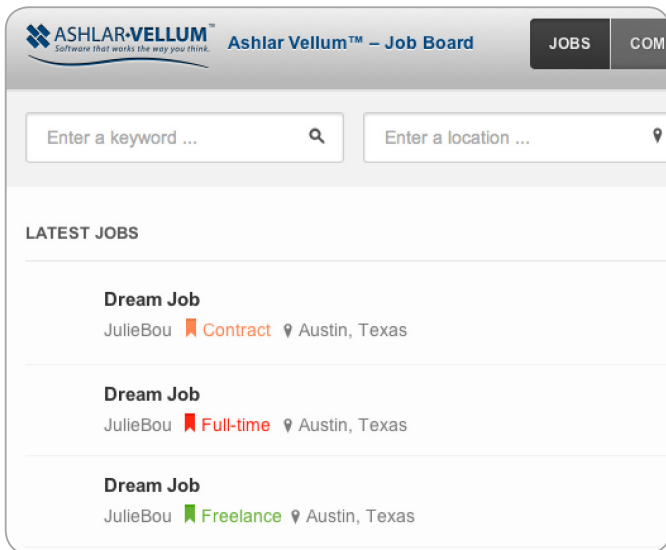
ASHLAR•VELLUM™
Software that works the way you think.

Ashlar Vellum™ – Job Board

JOBS
COM

Enter a keyword ...

Enter a location ...

LATEST JOBS

Dream Job
JulieBou Contract Austin, Texas

Dream Job
JulieBou Full-time Austin, Texas

Dream Job
JulieBou Freelance Austin, Texas